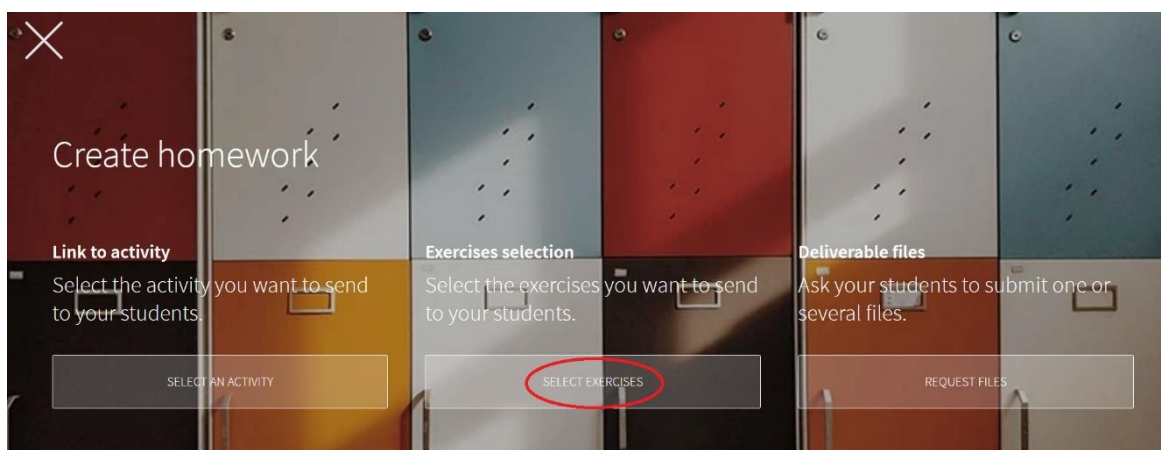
Create homework

Link to activity
Select the activity you want to send to your students.

SELECT AN ACTIVITY

Exercises selection
Select the exercises you want to send to your students.

SELECT EXERCISES

Deliverable files
Ask your students to submit one or several files.

REQUEST FILES